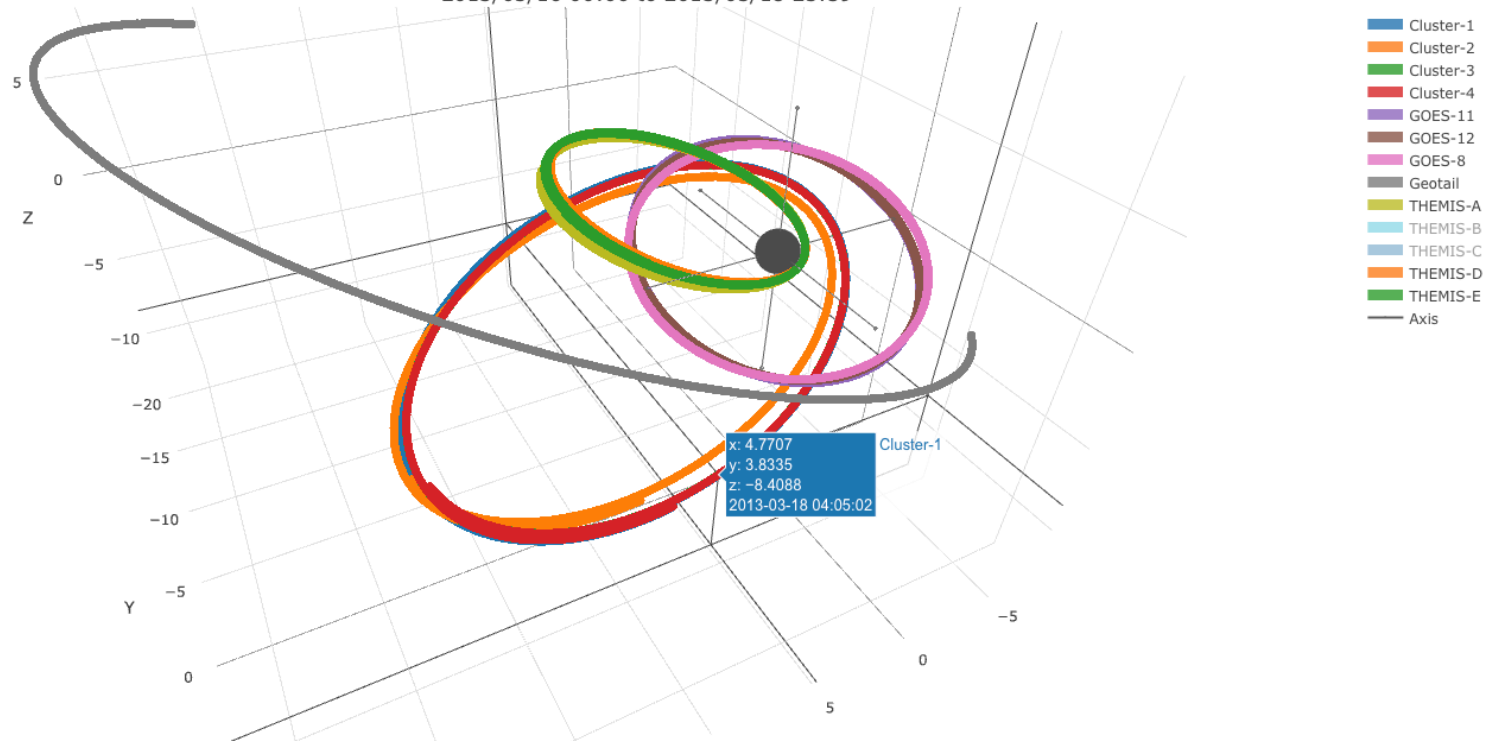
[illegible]

Cluster-1
Cluster-2
Cluster-3
Cluster-4
GOES-11
GOES-12
GOES-8
Geotail
THEMIS-A
THEMIS-B
THEMIS-C
THEMIS-D
THEMIS-E
Axis

5
0
Z
−5
−10
−20
−15
−10
−5
Y
0

x: 4.7707
y: 3.8335
z: −8.4088
2013-03-18 04:05:02
Cluster-1

−5
0
5